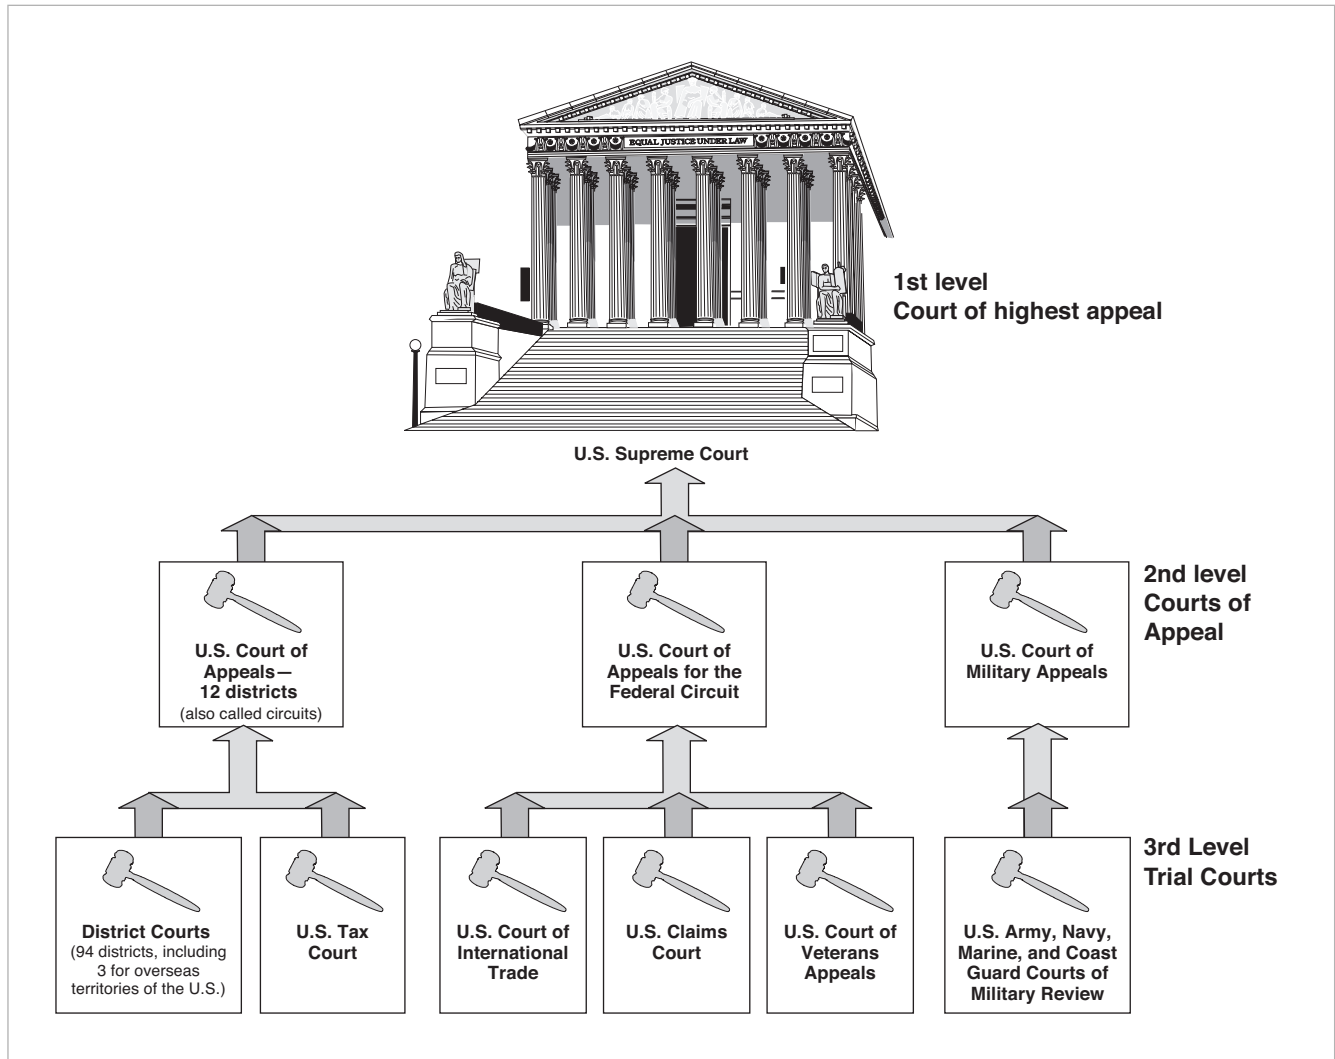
EQUAL JUSTICE UNDER LAW

1st level
Court of highest appeal

U.S. Supreme Court

U.S. Court of Appeals— 12 districts (also called circuits)

U.S. Court of Appeals for the Federal Circuit

U.S. Court of Military Appeals

2nd level
Courts of Appeal

District Courts (94 districts, including 3 for overseas territories of the U.S.)

U.S. Tax Court

U.S. Court of International Trade

U.S. Claims Court

U.S. Court of Veterans Appeals

U.S. Army, Navy, Marine, and Coast Guard Courts of Military Review

3rd Level
Trial Courts